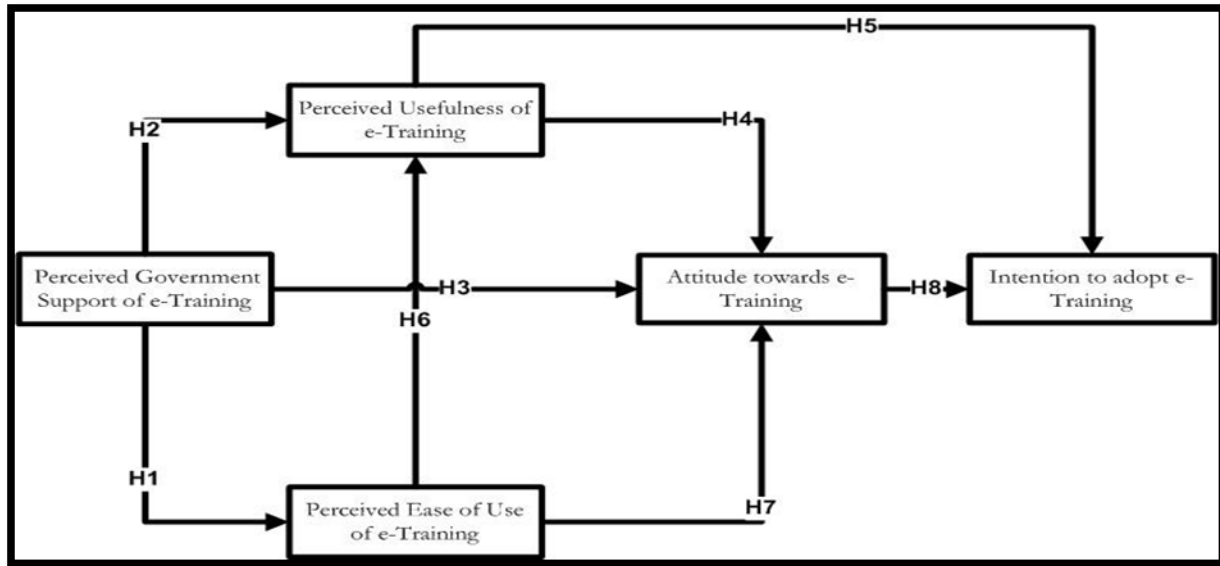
H5

H2

Perceived Usefulness of e-Training

H4

Perceived Government Support of e-Training

H3

H6

Attitude towards e-Training

H8

Intention to adopt e-Training

H1

Perceived Ease of Use of e-Training

H7